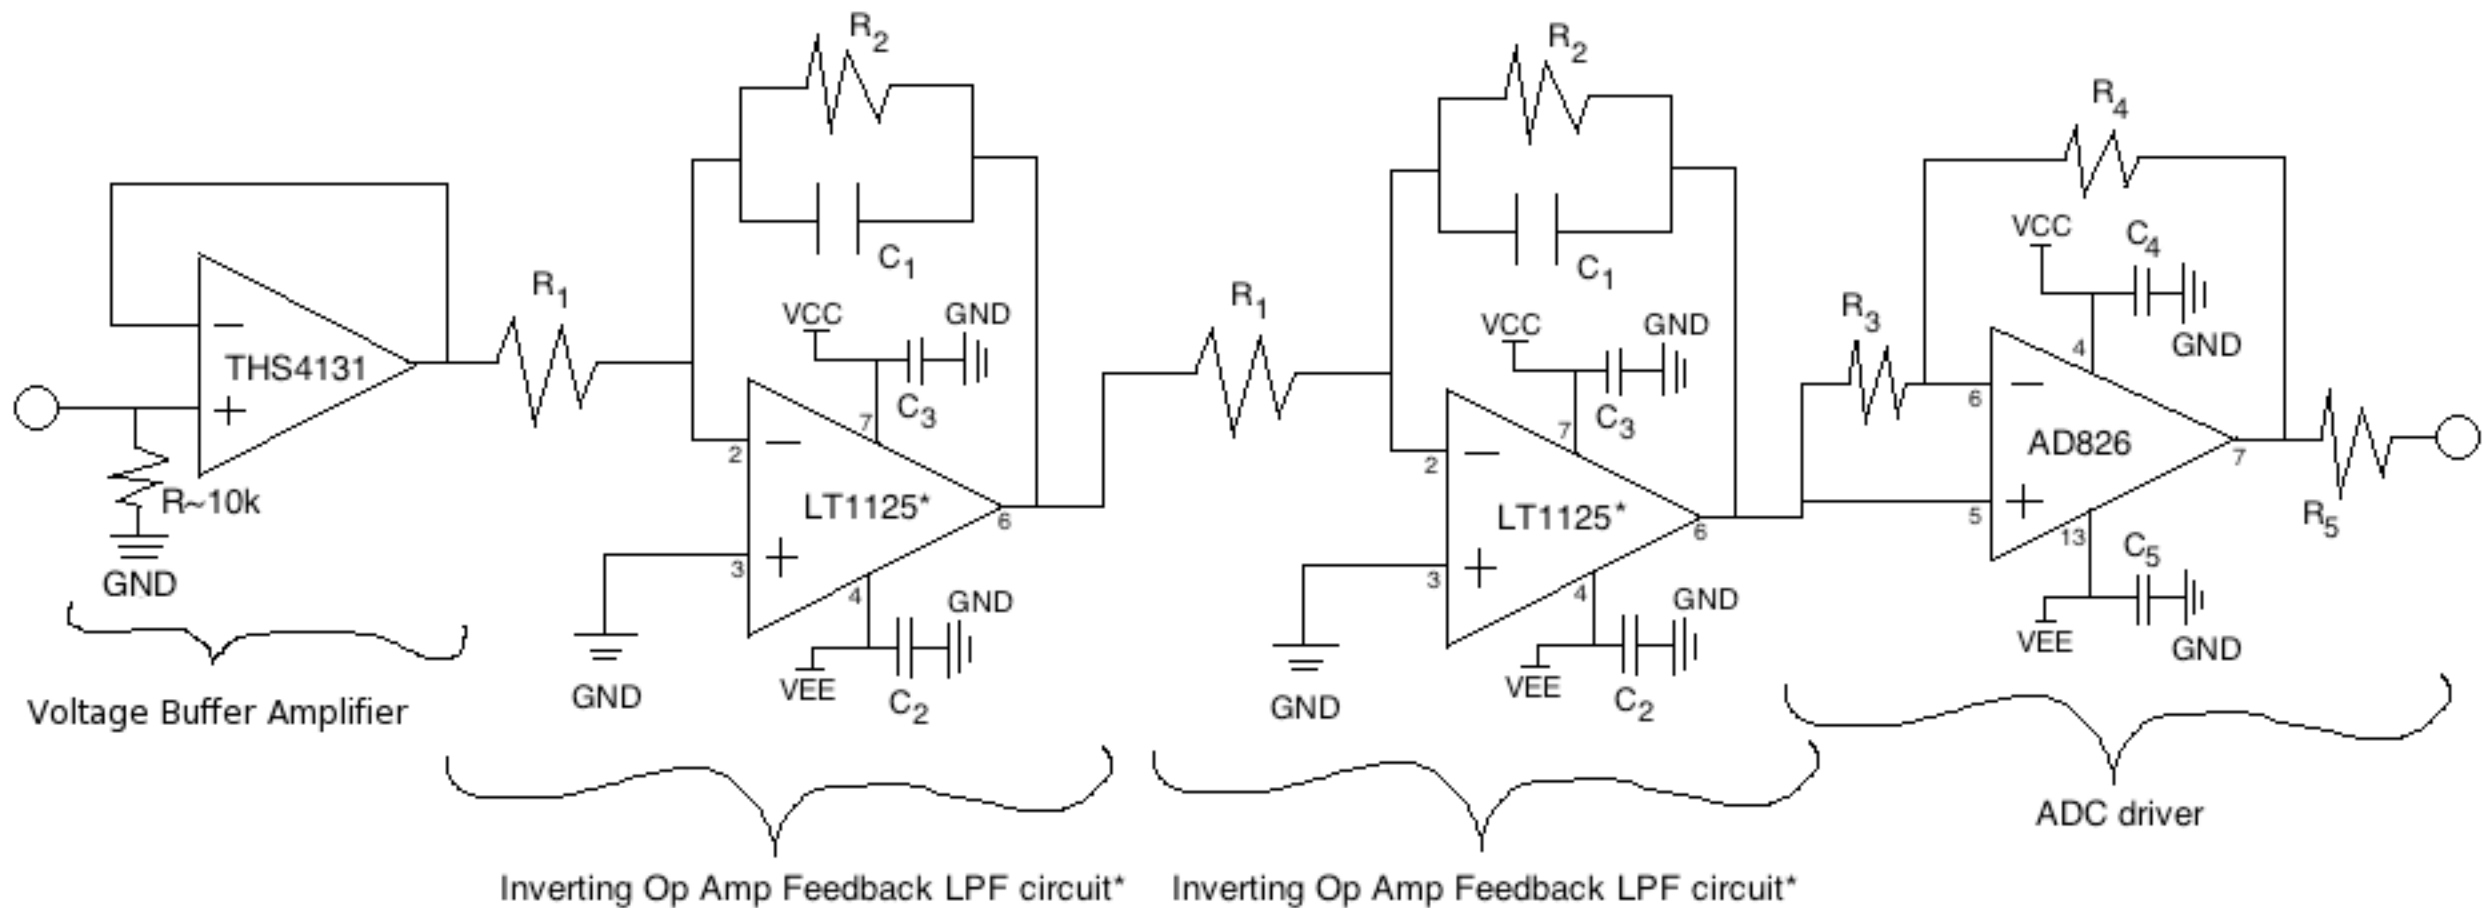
THS4131
−
+
R~10k
GND
Voltage Buffer Amplifier

$R_1$
$R_2$
$C_1$
VCC
GND
$C_3$
7
2
−
LT1125*
+
3
6
4
GND
GND
VEE
$C_2$
Inverting Op Amp Feedback LPF circuit*

$R_1$
$R_2$
$C_1$
VCC
GND
$C_3$
7
2
−
LT1125*
+
3
6
4
GND
GND
VEE
$C_2$
Inverting Op Amp Feedback LPF circuit*

$R_4$
VCC
$C_4$
GND
$R_3$
4
6
−
AD826
+
5
7
13
$C_5$
VEE
GND
$R_5$
ADC driver